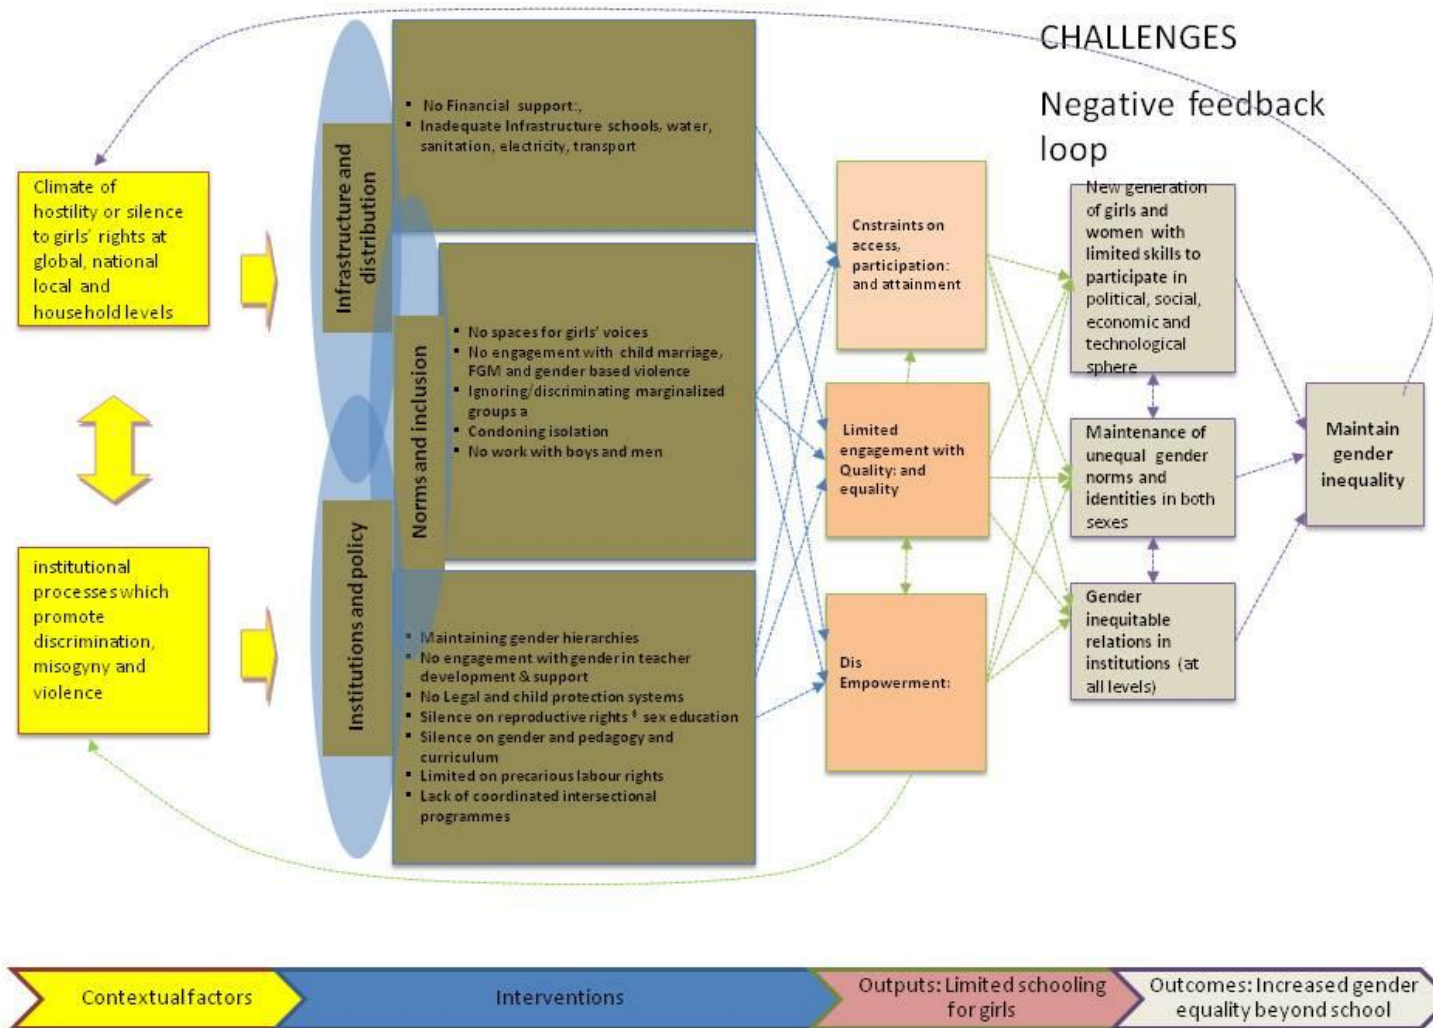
CHALLENGES

Negative feedback loop

Climate of hostility or silence to girls' rights at global, national local and household levels

institutional processes which promote discrimination, misogyny and violence

Infrastructure and distribution

Norms and inclusion

Institutions and policy

- No Financial support:,
- Inadequate Infrastructure schools, water, sanitation, electricity, transport

- No spaces for girls' voices
- No engagement with child marriage, FGM and gender based violence
- Ignoring/discriminating marginalized groups a
- Condoning isolation
- No work with boys and men

- Maintaining gender hierarchies
- No engagement with gender in teacher development & support
- No Legal and child protection systems
- Silence on reproductive rights ' sex education
- Silence on gender and pedagogy and curriculum
- Limited on precarious labour rights
- Lack of coordinated intersectional programmes

Cnstraints on access, participation: and attainment

Limited engagement with Quality: and equality

Dis Empowerment:

New generation of girls and women with limited skills to participate in political, social, economic and technological sphere

Maintenance of unequal gender norms and identities in both sexes

Gender inequitable relations in institutions (at all levels)

Maintain gender inequality

Contextual factors

Interventions

Outputs: Limited schooling for girls

Outcomes: Increased gender equality beyond school